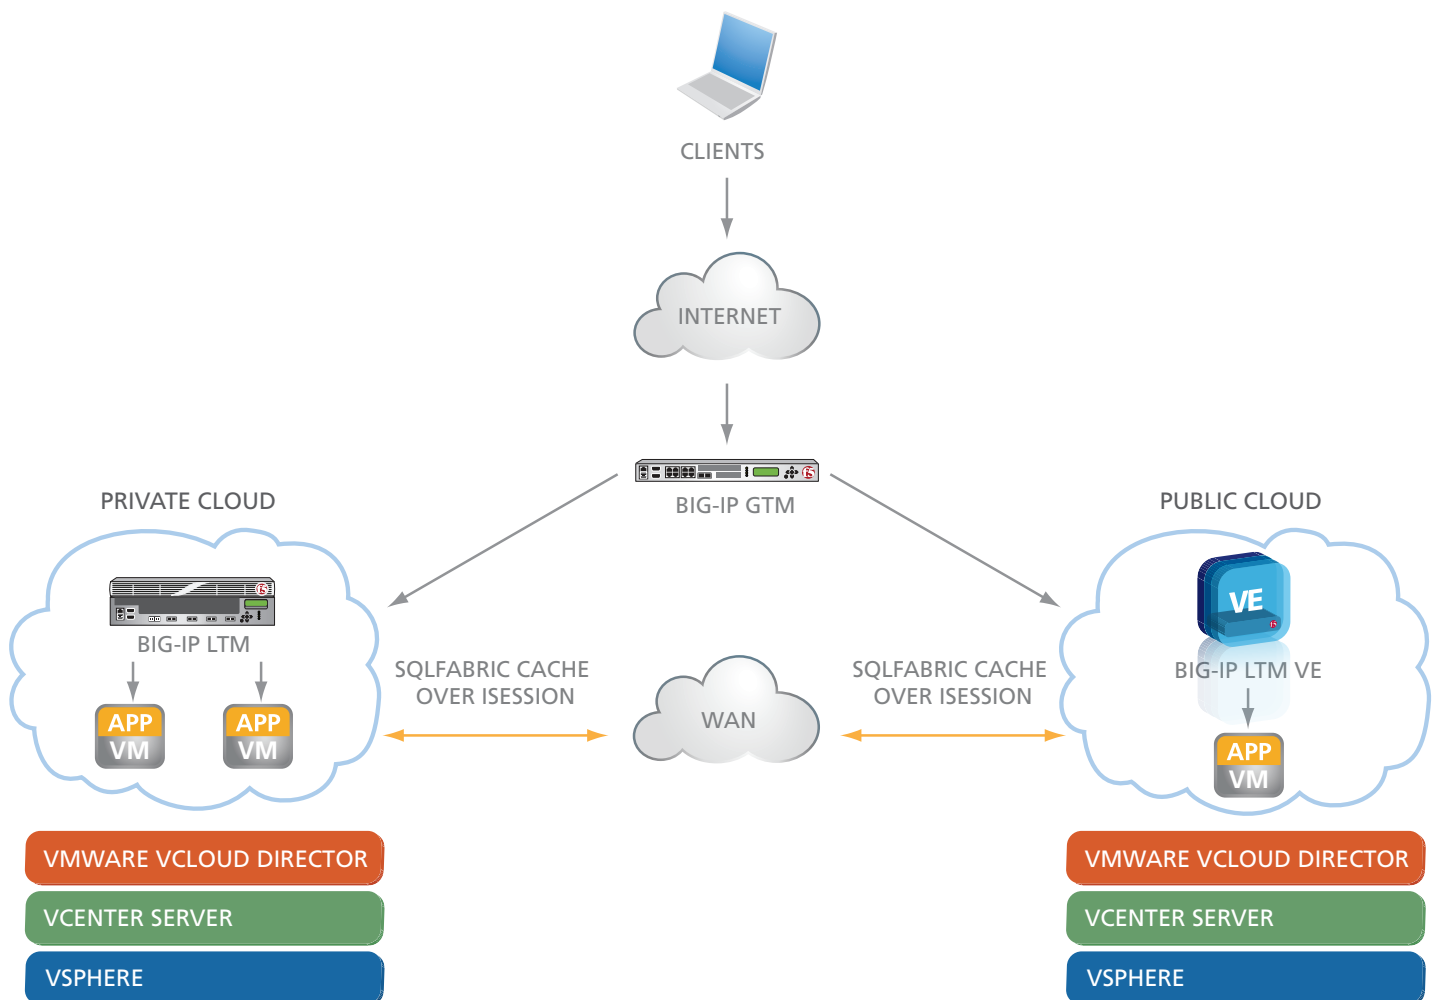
CLIENTS

INTERNET

BIG-IP GTM

PRIVATE CLOUD

BIG-IP LTM

APP
VM

APP
VM

SQLFABRIC CACHE
OVER ISESSION

WAN

SQLFABRIC CACHE
OVER ISESSION

PUBLIC CLOUD

VE

BIG-IP LTM VE

APP
VM

VMWARE VCLOUD DIRECTOR

VCENTER SERVER

VSPHERE

VMWARE VCLOUD DIRECTOR

VCENTER SERVER

VSPHERE